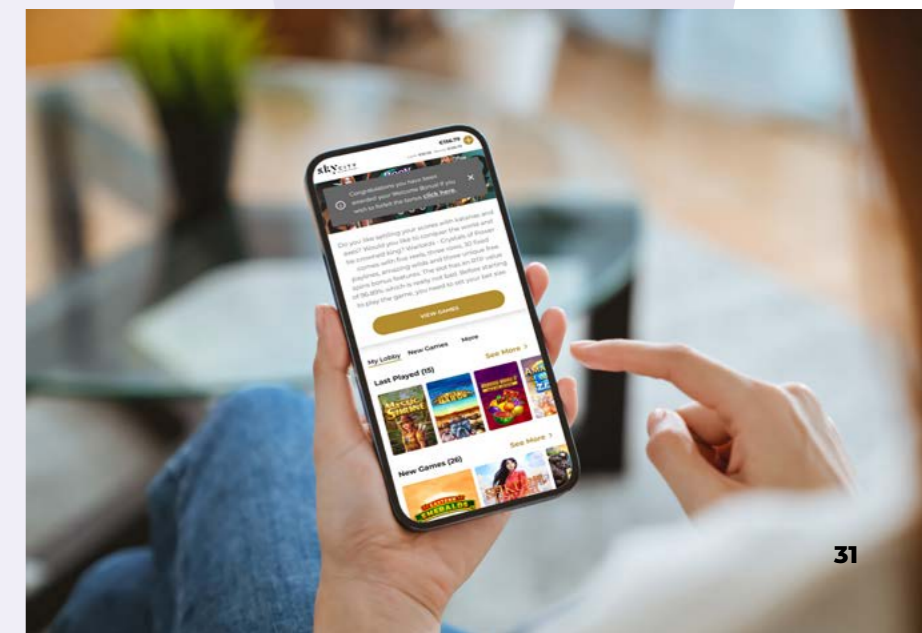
SKYCITY

€136.75

Congratulations you have been awarded your Welcome Bonus! If you wish to forfeit the bonus click here.

Do you like settling your scores with katanas and axes? Would you like to conquer the world and be crowned king? Warlords - Crystals of Power comes with five reels, three rows, 30 fixed paylines, amazing wilds and three unique free spins bonus features. The slot has an RTP value of 96.88%, which is really not bad. Before starting to play the game, you need to set your bet size

VIEW GAMES

My Lobby New Games More

Last Played (15) See More >

New Games (26) See More >

31